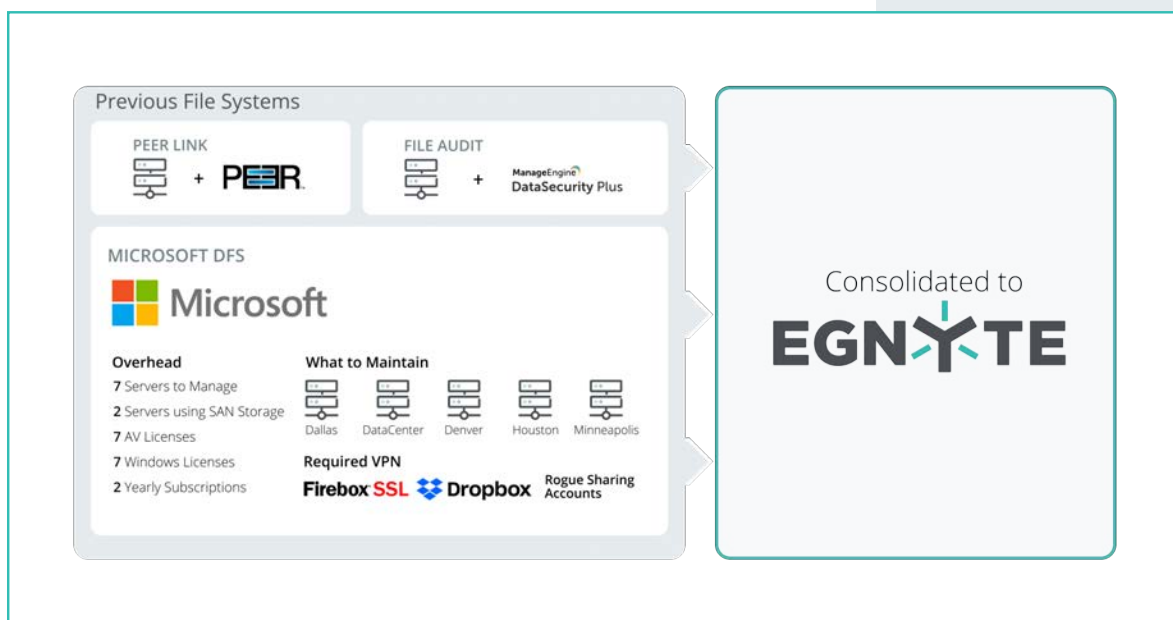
Previous File Systems

PEER LINK

+ PEER

FILE AUDIT

+ ManageEngine DataSecurity Plus

MICROSOFT DFS

Microsoft

Overhead

**7** Servers to Manage

**2** Servers using SAN Storage

**7** AV Licenses

**7** Windows Licenses

**2** Yearly Subscriptions

What to Maintain

Dallas DataCenter Denver Houston Minneapolis

Required VPN

Firebox SSL Dropbox Rogue Sharing Accounts

Consolidated to

EGNYTE